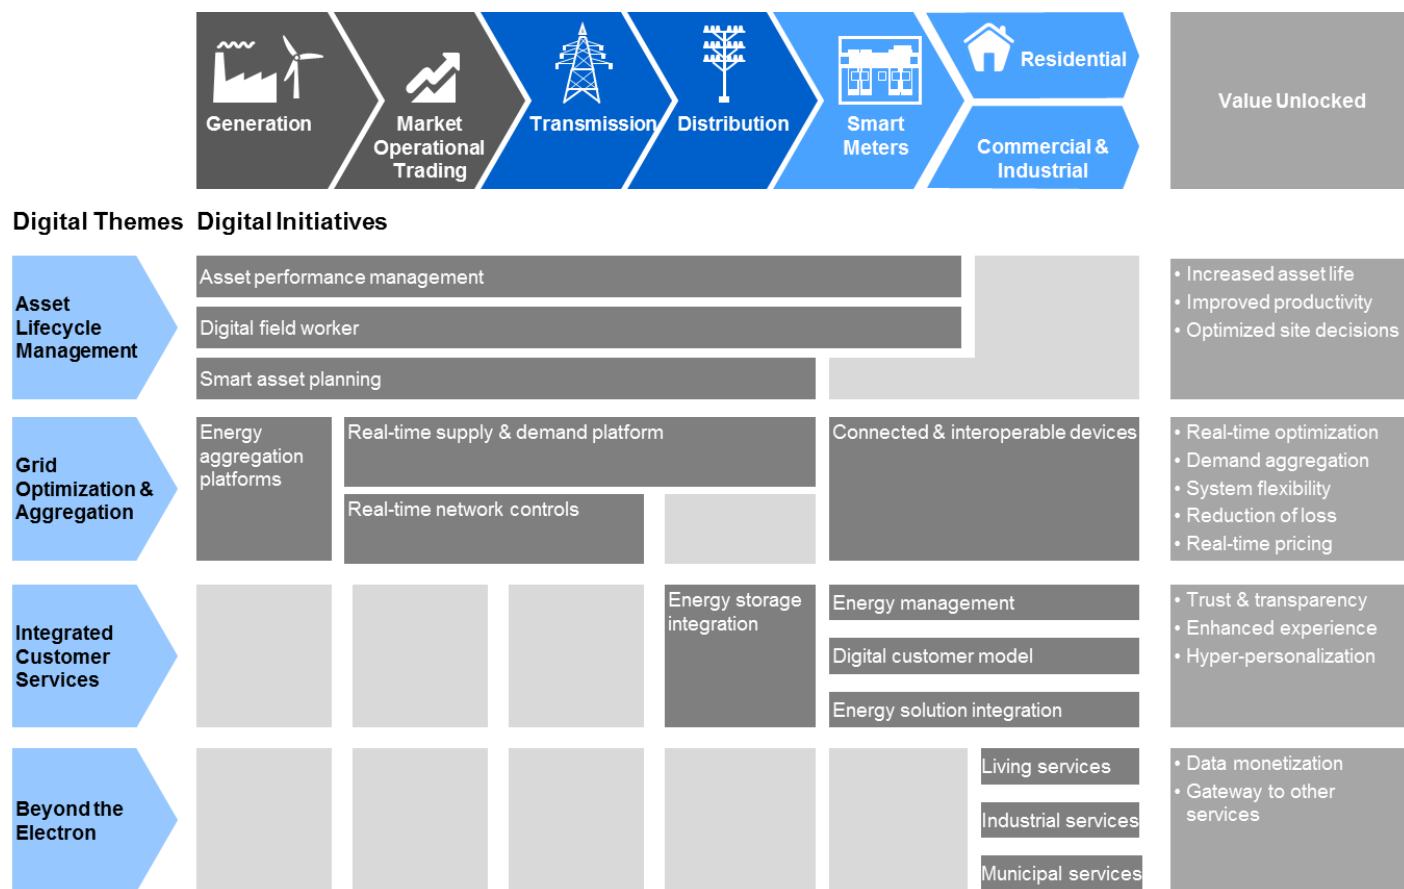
Generation

Market Operational Trading

Transmission

Distribution

Smart Meters

Residential

Commercial & Industrial

Value Unlocked

Digital Themes Digital Initiatives

Asset Lifecycle Management

Asset performance management

Digital field worker

Smart asset planning

• Increased asset life
• Improved productivity
• Optimized site decisions

Grid Optimization & Aggregation

Energy aggregation platforms

Real-time supply & demand platform

Real-time network controls

Connected & interoperable devices

• Real-time optimization
• Demand aggregation
• System flexibility
• Reduction of loss
• Real-time pricing

Integrated Customer Services

Energy storage integration

Energy management

Digital customer model

Energy solution integration

• Trust & transparency
• Enhanced experience
• Hyper-personalization

Beyond the Electron

Living services

Industrial services

Municipal services

• Data monetization
• Gateway to other services